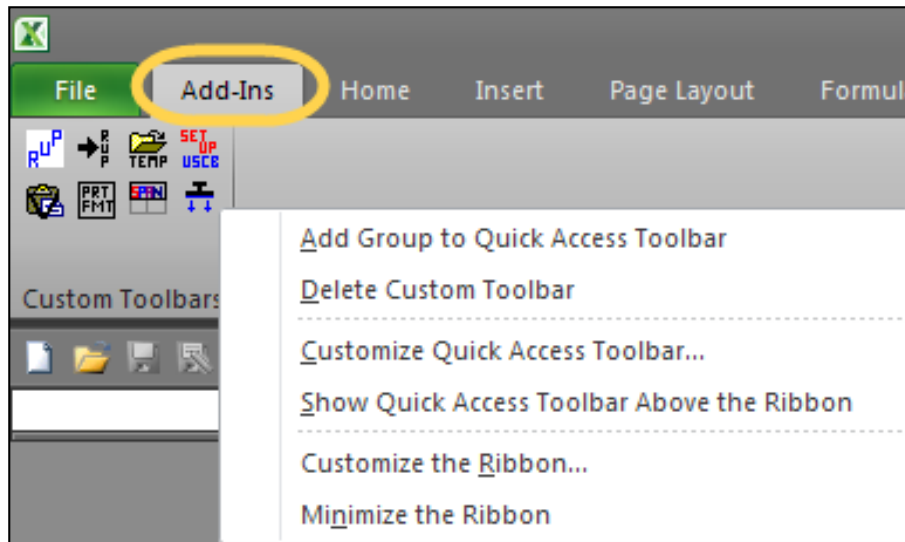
File Add-Ins Home Insert Page Layout Formul

TEMP SET UP USCB

PRT FMT

Custom Toolbars

Add Group to Quick Access Toolbar
Delete Custom Toolbar
Customize Quick Access Toolbar...
Show Quick Access Toolbar Above the Ribbon
Customize the Ribbon...
Minimize the Ribbon